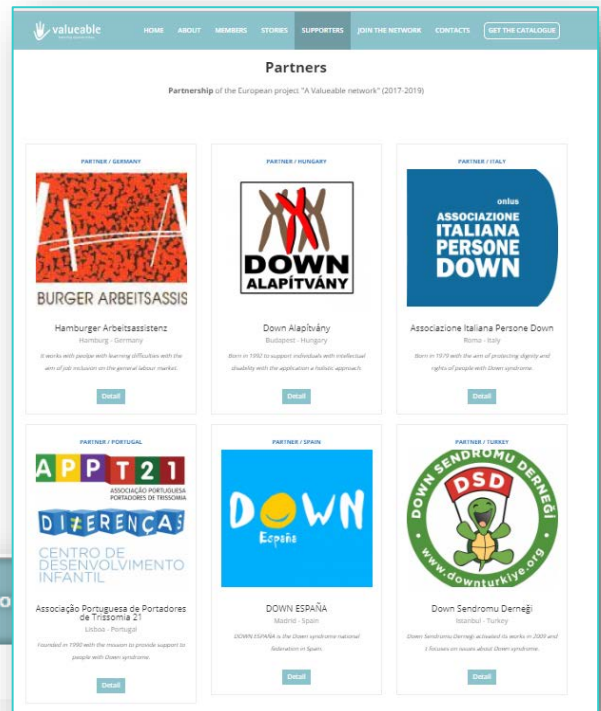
valueable

HOME ABOUT MEMBERS STORIES SUPPORTERS JOIN THE NETWORK CONTACTS GET THE CATALOGUE

Partners

Partnership of the European project "A Valueable network" (2017-2019)

PARTNER / GERMANY

BURGER ARBEITSASSIS

Hamburger Arbeitsassistenz

Hamburg - Germany

It works with people with learning difficulties with the aim of job inclusion on the general labour market.

Detail

PARTNER / HUNGARY

DOWN ALAPÍTVÁNY

Down Alapítvány

Budapest - Hungary

Born in 1992 to support individuals with intellectual disability with the application a holistic approach

Detail

PARTNER / ITALY

onlus ASSOCIAZIONE ITALIANA PERSONE DOWN

Associazione Italiana Persone Down

Roma - Italy

Born in 1979 with the aim of protecting dignity and rights of people with Down syndrome.

Detail

PARTNER / PORTUGAL

APPT21 ASSOCIAÇÃO PORTUGUESA DE PORTADORES DE TRISSOMIA 21

DIFERENÇAS

CENTRO DE DESENVOLVIMENTO INFANTIL

Associação Portuguesa de Portadores de Trissomia 21

Lisboa - Portugal

Founded in 1990 with the mission to provide support to people with Down syndrome.

Detail

PARTNER / SPAIN

DOWN España

DOWN ESPAÑA

Madrid - Spain

DOWN ESPAÑA is the Down syndrome national federation in Spain.

Detail

PARTNER / TURKEY

DOWN SENDROMU DERNEĞİ DSD www.downturkiye.org

Down Sendromu Derneği

Istanbul - Turkey

Down Sendromu Derneği activated its works in 2003 and it focuses on issues about Down syndrome.

Detail